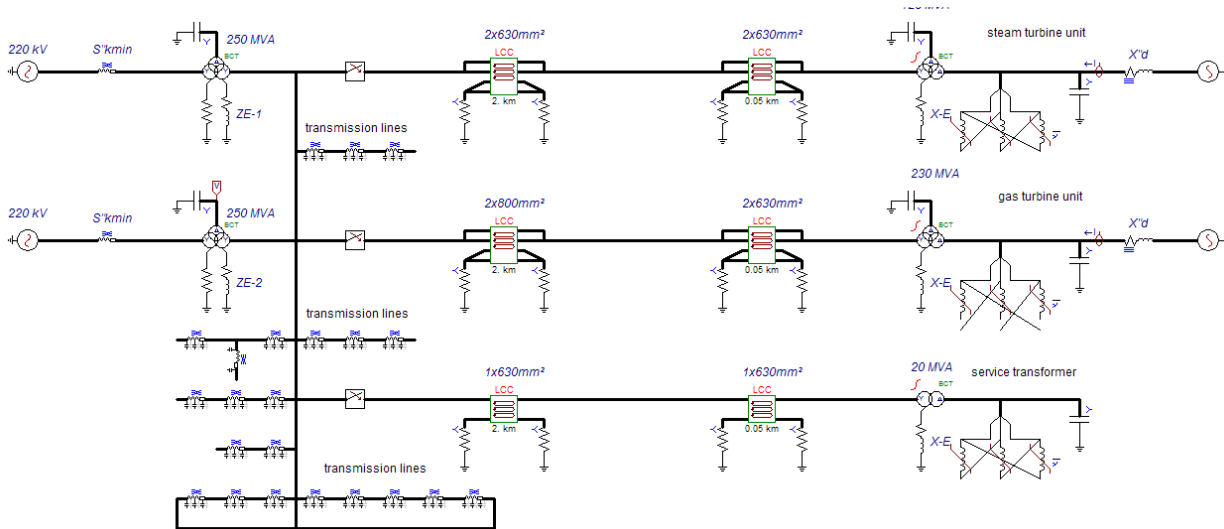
220 kV

S''kmin

250 MVA

BCT

ZE-1

2x630mm²

LCC

2. km

2x630mm²

LCC

0.05 km

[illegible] MVA

steam turbine unit

X''d

X-E

transmission lines

220 kV

S''kmin

250 MVA

BCT

ZE-2

2x800mm²

LCC

2. km

2x630mm²

LCC

0.05 km

230 MVA

BCT

gas turbine unit

X''d

X-E

transmission lines

1x630mm²

LCC

2. km

1x630mm²

LCC

0.05 km

20 MVA

service transformer

BCT

X-E

transmission lines